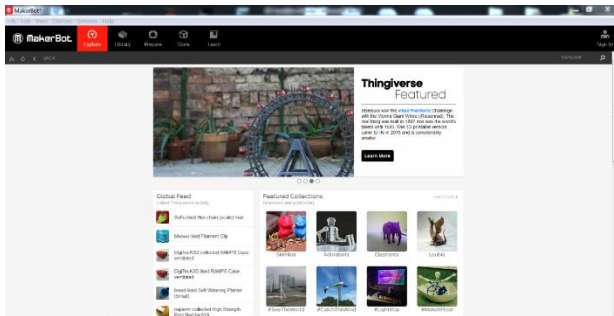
MakerBot

File Edit View Devices Help

MakerBot

Explore Library Prepare Store Learn

Sign In

BACK

Thingiverse
Featured

Learn More

Global Feed

DuFu liked Rex chain (scale) rod

bboss liked Filament Clip

DigiTec K60 collected RAMPS Case ventilated

DigiTec K60 liked RAMPS Case ventilated

bread liked Self-Watering Planter (Small)

Featured Collections

Skimbot

Adorabots

Elephants

Loubie

#SaveTheWorld

#CatchTheWind

#LightItUp

#MakerWhole